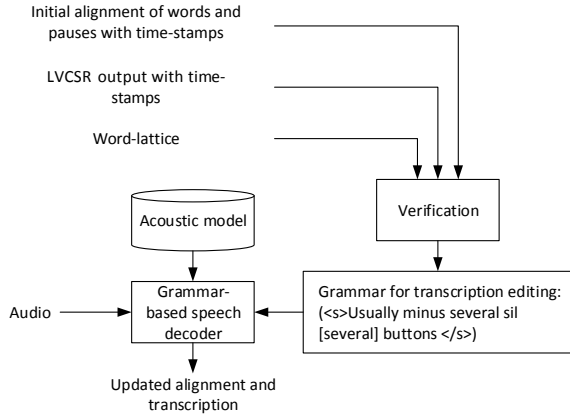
Initial alignment of words and pauses with time-stamps

LVCSR output with time-stamps

Word-lattice

Acoustic model

Verification

Audio

Grammar-based speech decoder

Grammar for transcription editing: (<s>Usually minus several sil [several] buttons </s>)

Updated alignment and transcription